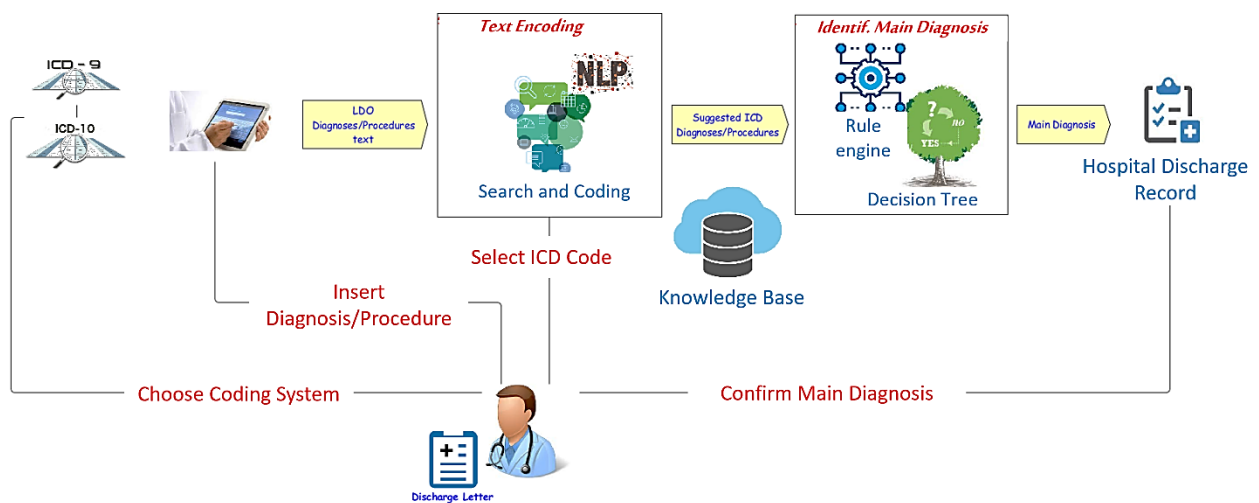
ICD - 9

ICD-10

LDO Diagnoses/Procedures text

Text Encoding

NLP

Search and Coding

Suggested ICD Diagnoses/Procedures

Identif. Main Diagnosis

Rule engine

NO

YES

Decision Tree

Main Diagnosis

Hospital Discharge Record

Select ICD Code

Knowledge Base

Insert Diagnosis/Procedure

Choose Coding System

Confirm Main Diagnosis

Discharge Letter